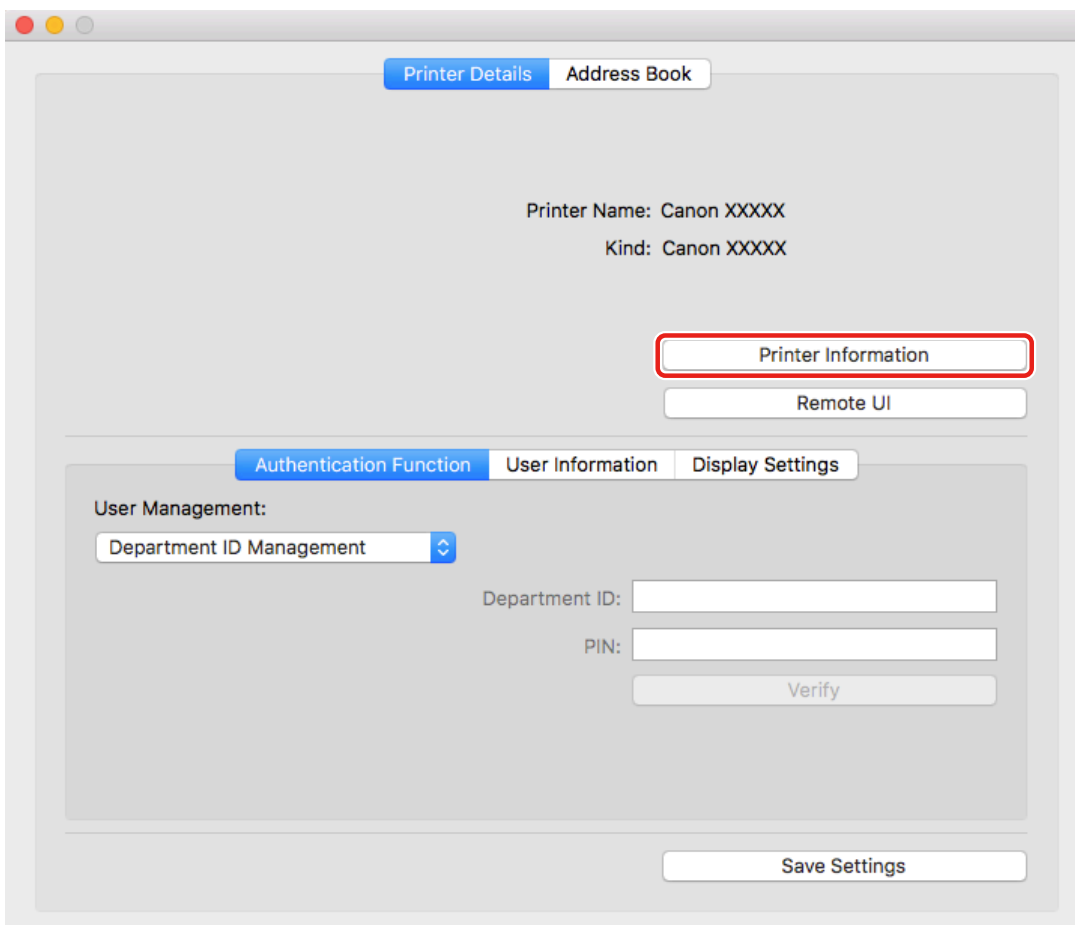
Printer Details Address Book

Printer Name: Canon XXXXX
Kind: Canon XXXXX

Printer Information

Remote UI

Authentication Function User Information Display Settings

User Management:

Department ID Management

Department ID:

PIN:

Verify

Save Settings